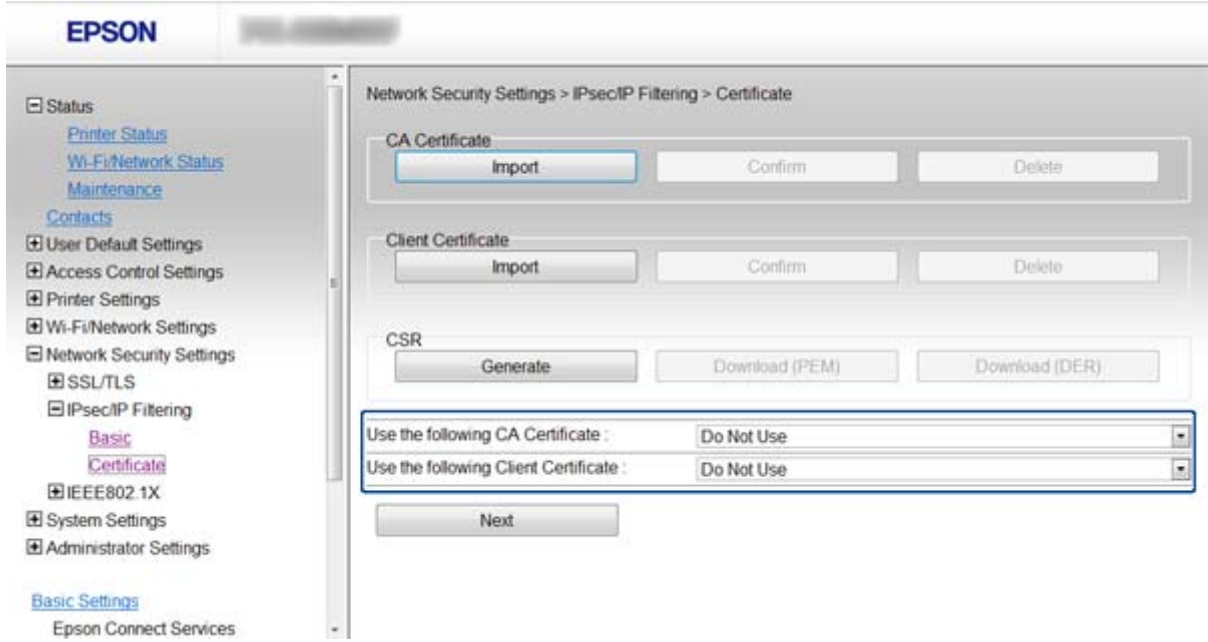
EPSON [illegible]

⊟ Status
Printer Status
Wi-Fi/Network Status
Maintenance
Contacts
⊞ User Default Settings
⊞ Access Control Settings
⊞ Printer Settings
⊞ Wi-Fi/Network Settings
⊟ Network Security Settings
⊞ SSL/TLS
⊟ IPsec/IP Filtering
Basic
Certificate
⊞ IEEE802.1X
⊞ System Settings
⊞ Administrator Settings

Basic Settings
Epson Connect Services

Network Security Settings > IPsec/IP Filtering > Certificate

CA Certificate
Import Confirm Delete

Client Certificate
Import Confirm Delete

CSR
Generate Download (PEM) Download (DER)

| Use the following CA Certificate : | Do Not Use |
|---|---|
| Use the following Client Certificate : | Do Not Use |

Next